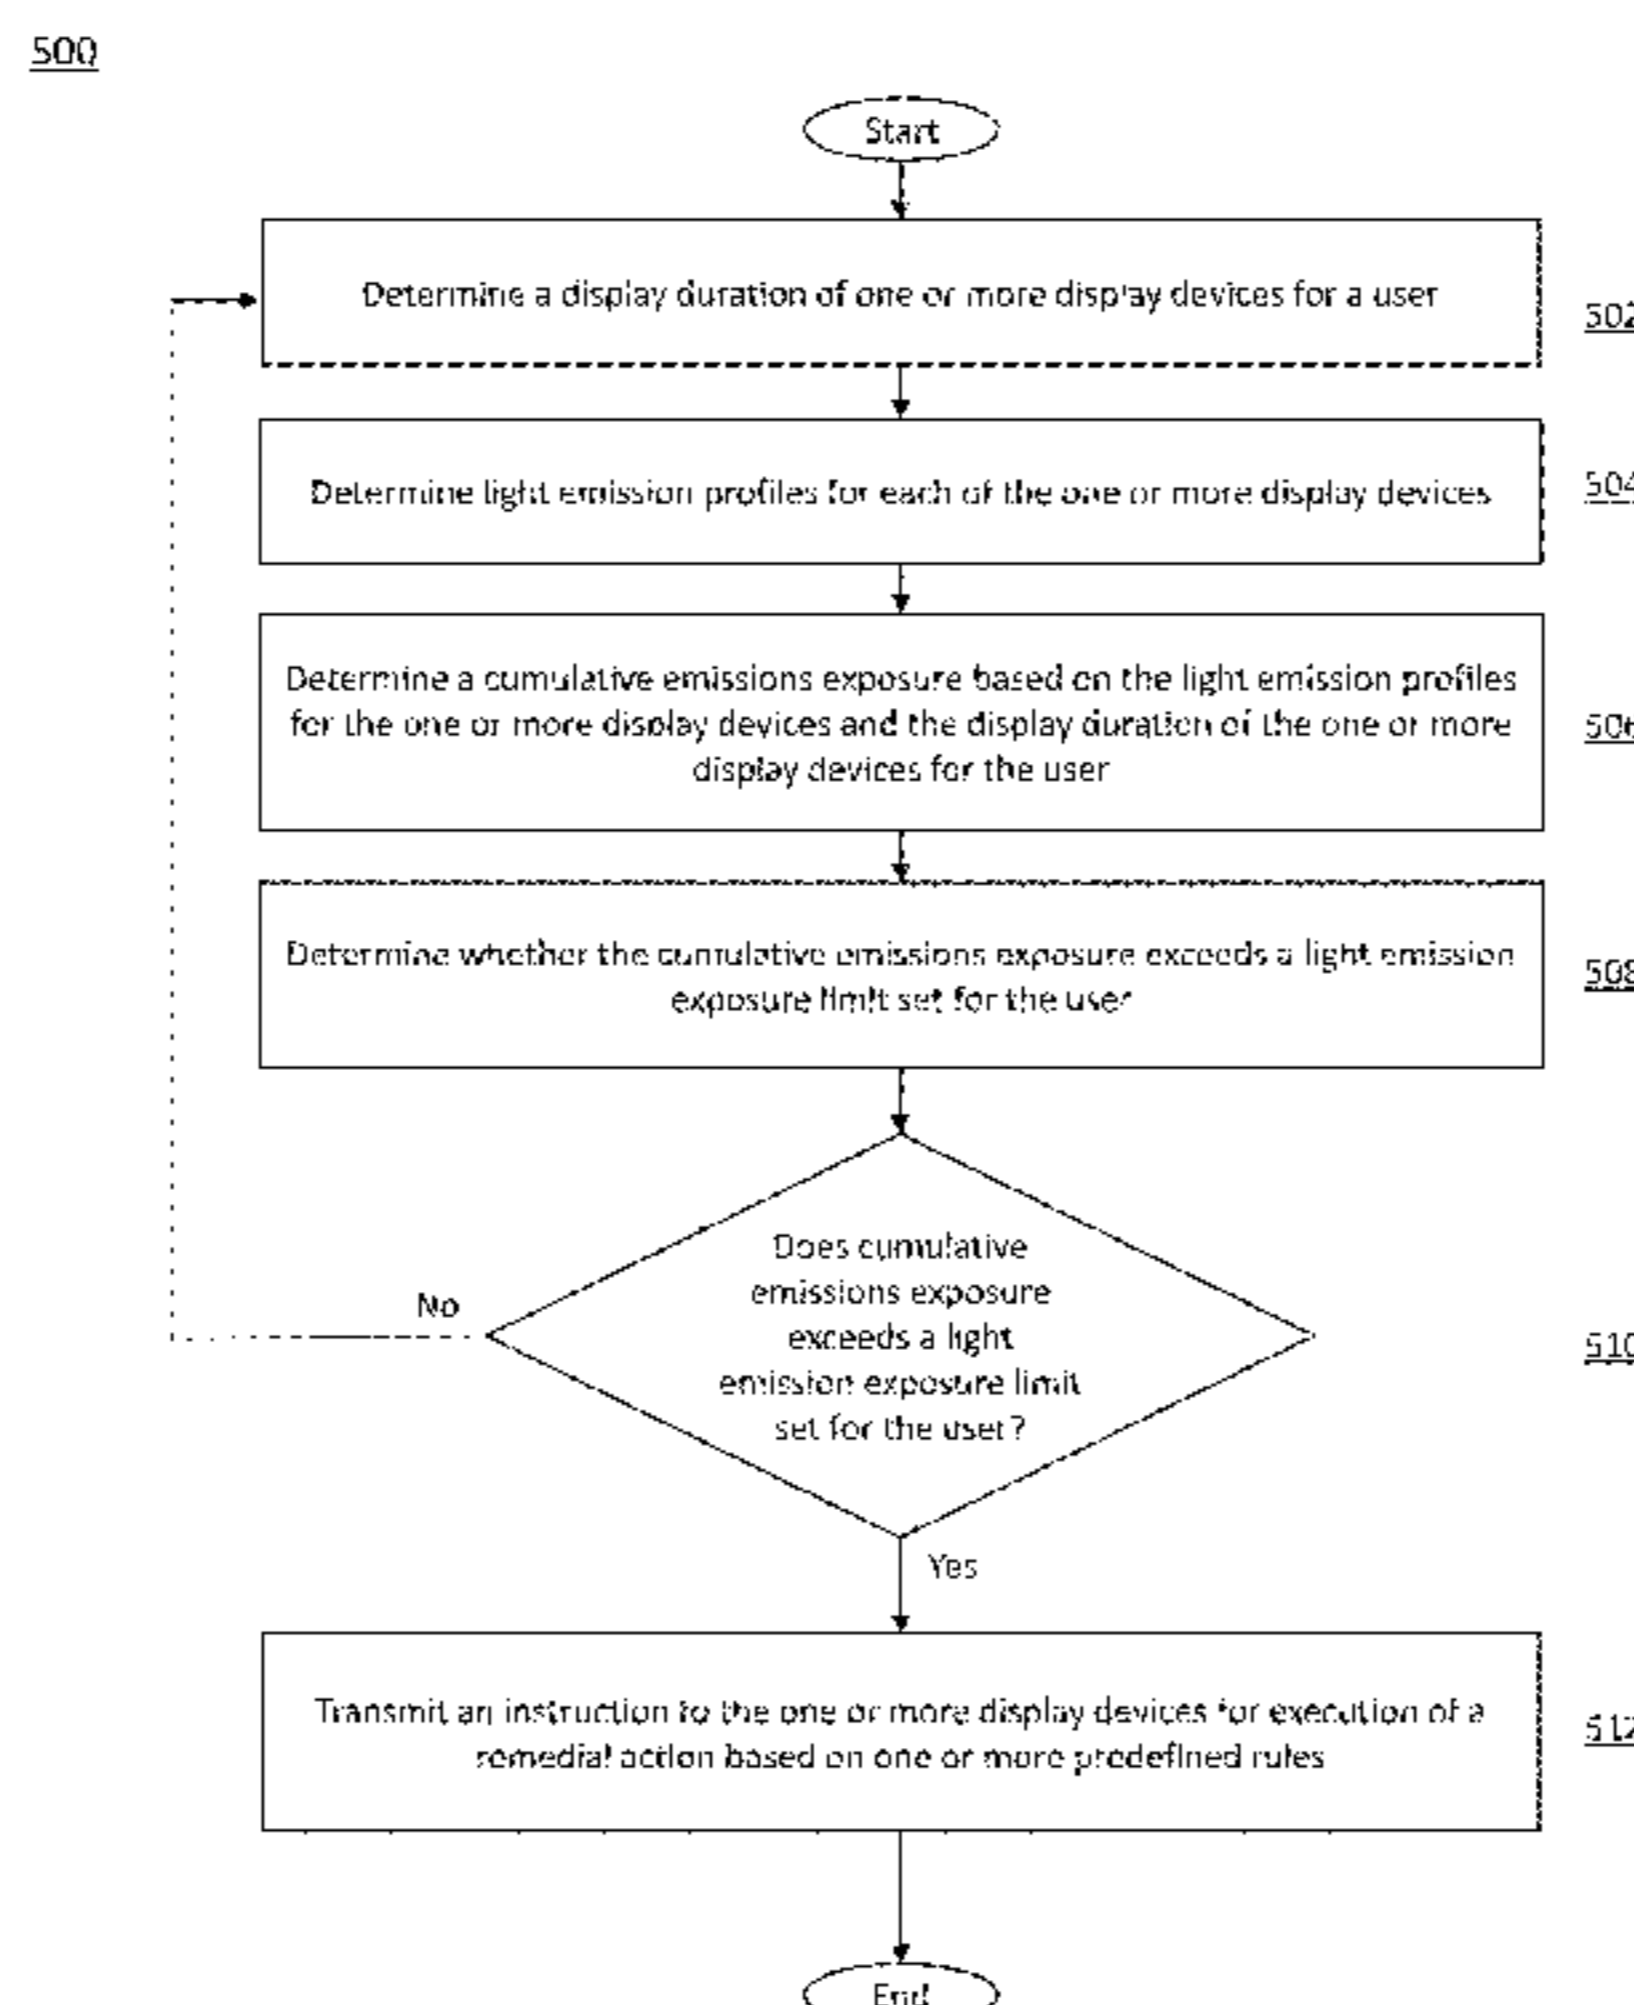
500

Start

Determine a display duration of one or more display devices for a user

502

Determine light emission profiles for each of the one or more display devices

504

Determine a cumulative emissions exposure based on the light emission profiles for the one or more display devices and the display duration of the one or more display devices for the user

506

Determine whether the cumulative emissions exposure exceeds a light emission exposure limit set for the user

508

Does cumulative emissions exposure exceeds a light emission exposure limit set for the user?

510

No

Yes

Transmit an instruction to the one or more display devices for execution of a remedial action based on one or more predefined rules

512

End